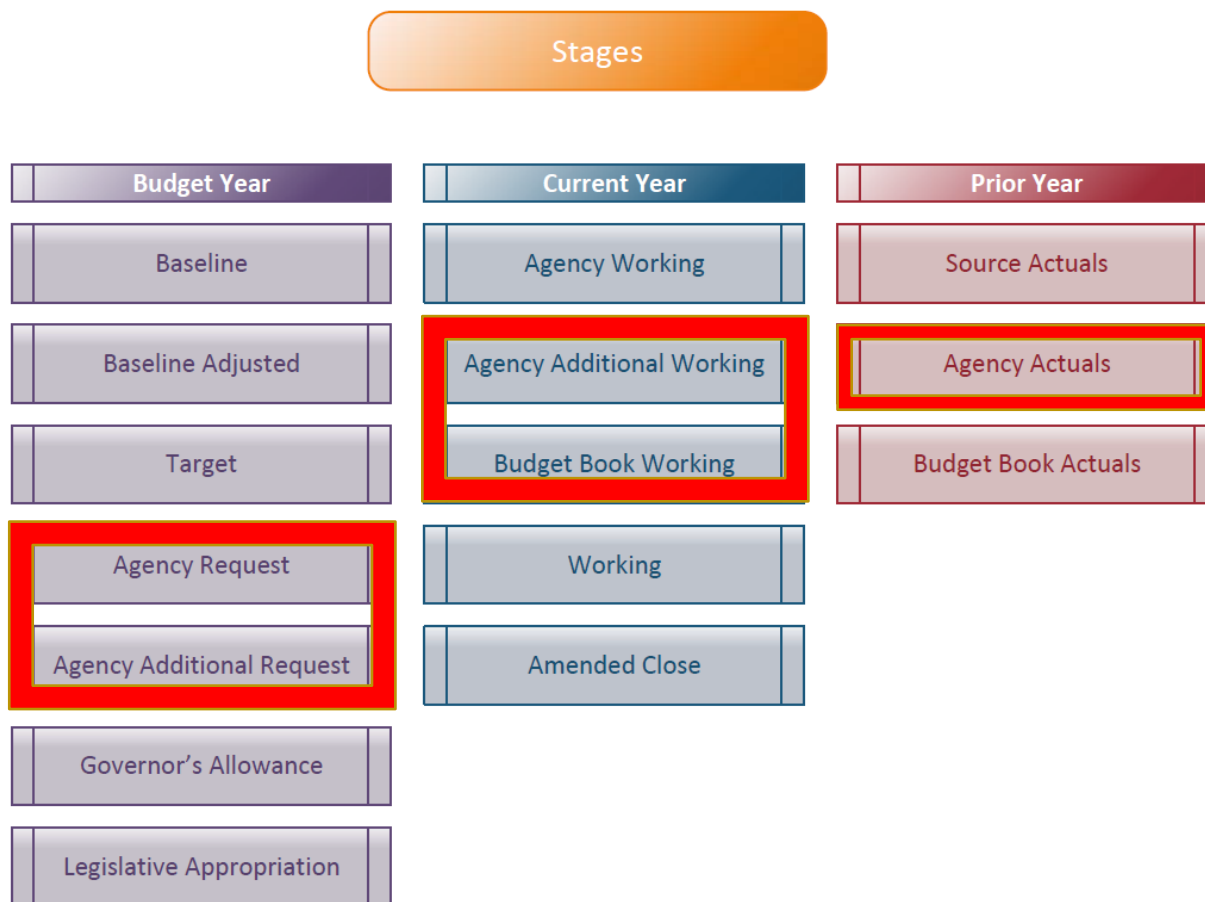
Stages

Budget Year

Baseline

Baseline Adjusted

Target

Agency Request

Agency Additional Request

Governor's Allowance

Legislative Appropriation

Current Year

Agency Working

Agency Additional Working

Budget Book Working

Working

Amended Close

Prior Year

Source Actuals

Agency Actuals

Budget Book Actuals